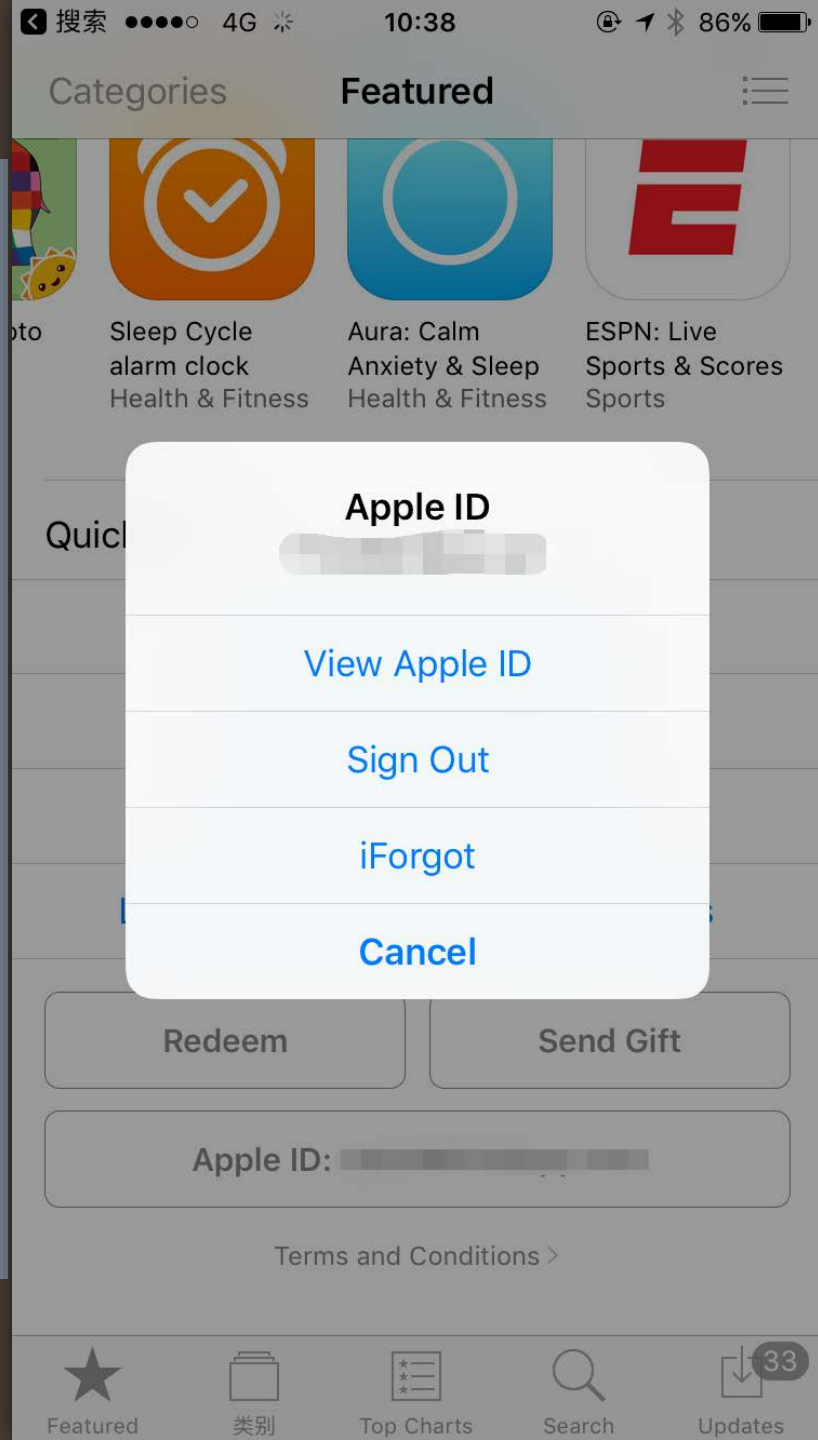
搜索 ●●●●○ 4G 10:38 86%

Categories Featured

oto

Sleep Cycle alarm clock
Health & Fitness

Aura: Calm Anxiety & Sleep
Health & Fitness

ESPN: Live Sports & Scores
Sports

Quic

Apple ID
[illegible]

View Apple ID

Sign Out

iForgot

Cancel

Redeem

Send Gift

Apple ID: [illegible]

Terms and Conditions >

Featured 类别 Top Charts Search 33 Updates